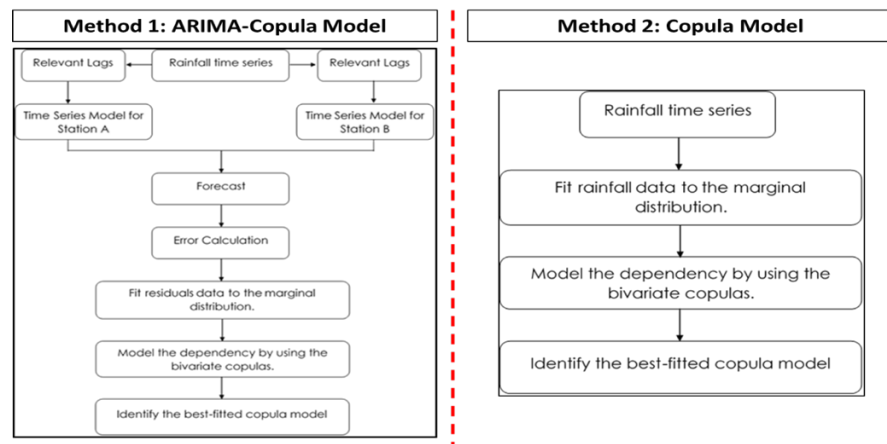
Method 1: ARIMA-Copula Model

Relevant Lags

Rainfall time series

Relevant Lags

Time Series Model for Station A

Time Series Model for Station B

Forecast

Error Calculation

Fit residuals data to the marginal distribution.

Model the dependency by using the bivariate copulas.

Identify the best-fitted copula model

Method 2: Copula Model

Rainfall time series

Fit rainfall data to the marginal distribution.

Model the dependency by using the bivariate copulas.

Identify the best-fitted copula model